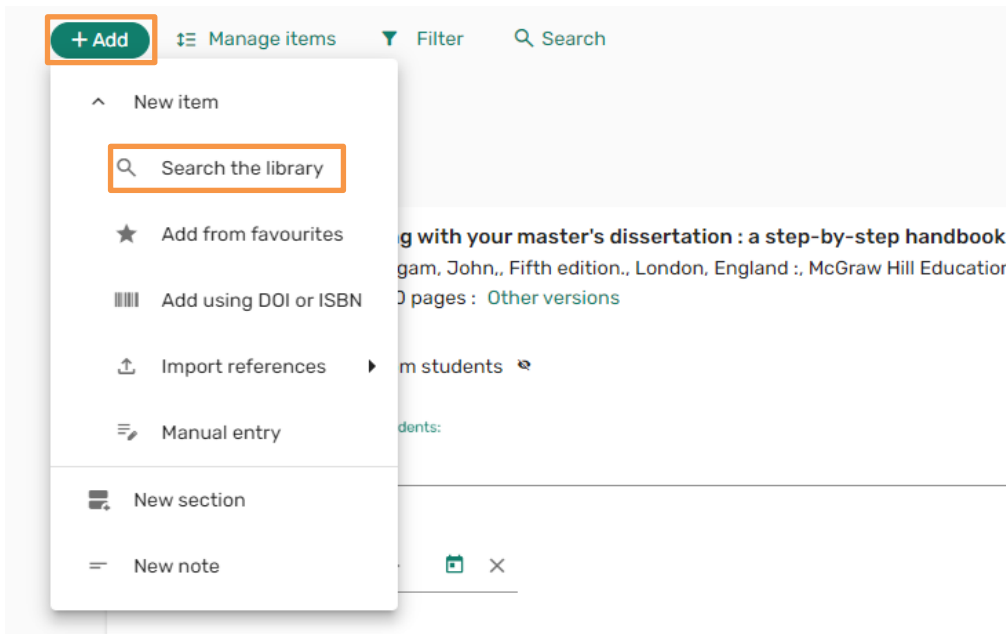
+ Add Manage items Filter Search

New item

Search the library

Add from favourites

Add using DOI or ISBN

Import references

Manual entry

New section

New note

g with your master's dissertation : a step-by-step handbook

gam, John,, Fifth edition., London, England :, McGraw Hill Educatio

0 pages : Other versions

m students

dents: